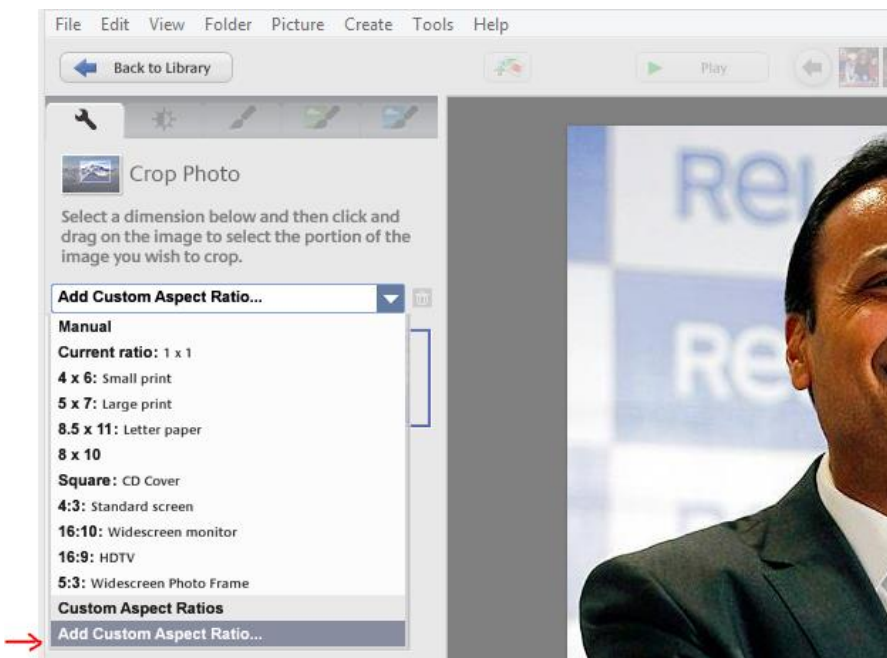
File Edit View Folder Picture Create Tools Help

Back to Library

Play

Crop Photo

Select a dimension below and then click and drag on the image to select the portion of the image you wish to crop.

Add Custom Aspect Ratio...

Manual
Current ratio: 1 x 1
4 x 6: Small print
5 x 7: Large print
8.5 x 11: Letter paper
8 x 10
Square: CD Cover
4:3: Standard screen
16:10: Widescreen monitor
16:9: HDTV
5:3: Widescreen Photo Frame
Custom Aspect Ratios
Add Custom Aspect Ratio...

Rel
Re